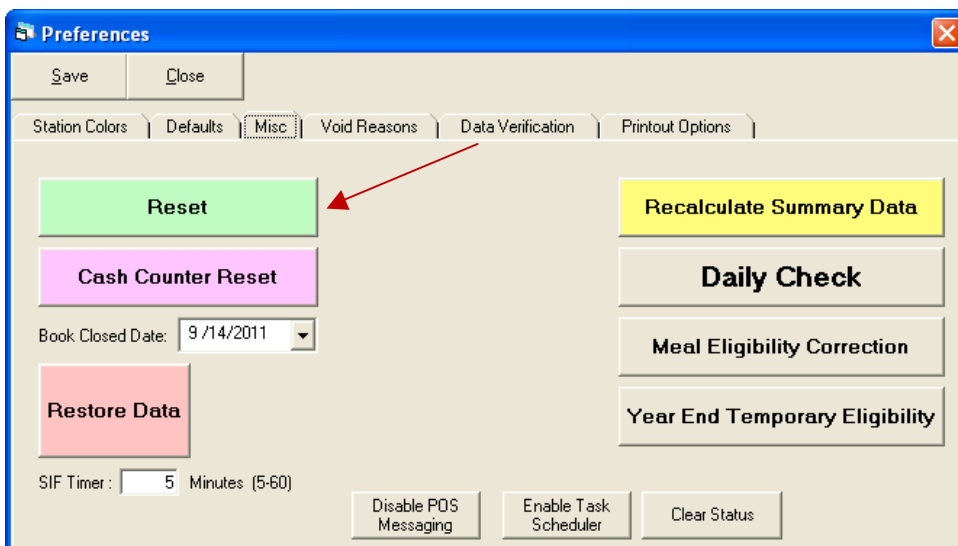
Preferences

Save
Close

Station Colors
Defaults
Misc
Void Reasons
Data Verification
Printout Options

Reset

Cash Counter Reset

Book Closed Date: 9 /14/2011

Restore Data

SIF Timer : 5 Minutes (5-60)

Recalculate Summary Data

Daily Check

Meal Eligibility Correction

Year End Temporary Eligibility

Disable POS Messaging
Enable Task Scheduler
Clear Status